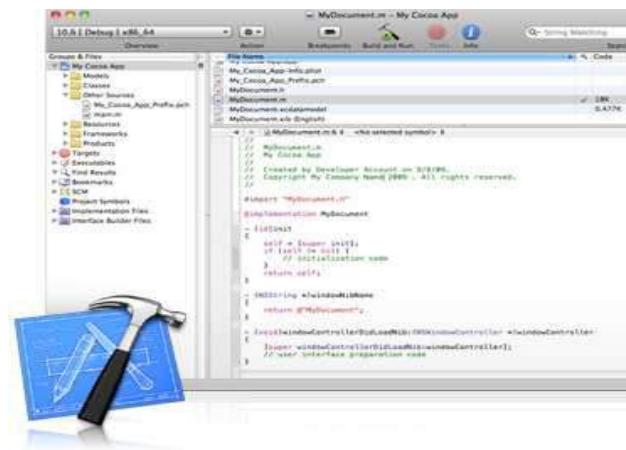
MyDocument.m – My Cocoa App

10.6 | Debug | x86_64
Overview
Action
Breakpoints
Build and Run
Tasks
Info
String Matching
Search

Groups & Files
My Cocoa App
Models
Classes
Other Sources
My_Cocoa_App_Prefix.pch
main.m
Resources
Frameworks
Products
Targets
Executables
Find Results
Bookmarks
SCM
Project Symbols
Implementation Files
Interface Builder Files

File Name
Code
My_Cocoa_App-Info.plist
My_Cocoa_App_Prefix.pch
MyDocument.h
MyDocument.m
18K
MyDocument.xcdatamodel
0.47K
MyDocument.xib (English)

MyDocument.m:6
<no selected symbol>

//
// MyDocument.m
// My Cocoa App
//
// Created by Developer Account on 8/8/08.
// Copyright My Company Name 2009 . All rights reserved.
//

#import "MyDocument.h"

@implementation MyDocument

- (id)init
{
self = [super init];
if (self != nil) {
// initialization code
}
return self;
}

- (NSString *)windowNibName
{
return @"MyDocument";
}

- (void)windowControllerDidLoadNib:(NSWindowController *)windowController
{
[super windowControllerDidLoadNib:windowController];
// user interface preparation code
}